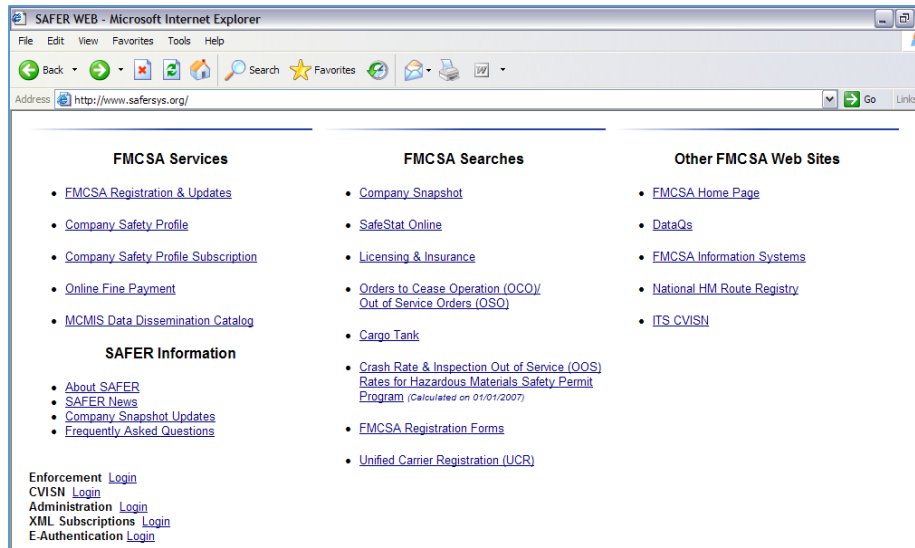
SAFER WEB - Microsoft Internet Explorer

File Edit View Favorites Tools Help

Back Search Favorites

Address http://www.safersys.org/ Go Links

FMCSA Services

- FMCSA Registration & Updates
- Company Safety Profile
- Company Safety Profile Subscription
- Online Fine Payment
- MCMIS Data Dissemination Catalog

SAFER Information

- About SAFER
- SAFER News
- Company Snapshot Updates
- Frequently Asked Questions

Enforcement Login
CVISN Login
Administration Login
XML Subscriptions Login
E-Authentication Login

FMCSA Searches

- Company Snapshot
- SafeStat Online
- Licensing & Insurance
- Orders to Cease Operation (OCO)/ Out of Service Orders (OSO)
- Cargo Tank
- Crash Rate & Inspection Out of Service (OOS) Rates for Hazardous Materials Safety Permit Program (Calculated on 01/01/2007)
- FMCSA Registration Forms
- Unified Carrier Registration (UCR)

Other FMCSA Web Sites

- FMCSA Home Page
- DataQs
- FMCSA Information Systems
- National HM Route Registry
- ITS CVISN